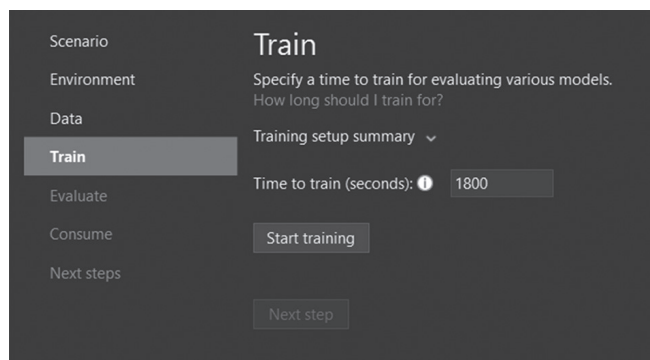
Scenario
Environment
Data
Train
Evaluate
Consume
Next steps

Train

Specify a time to train for evaluating various models.
How long should I train for?

Training setup summary

Time to train (seconds): 1800

Start training

Next step